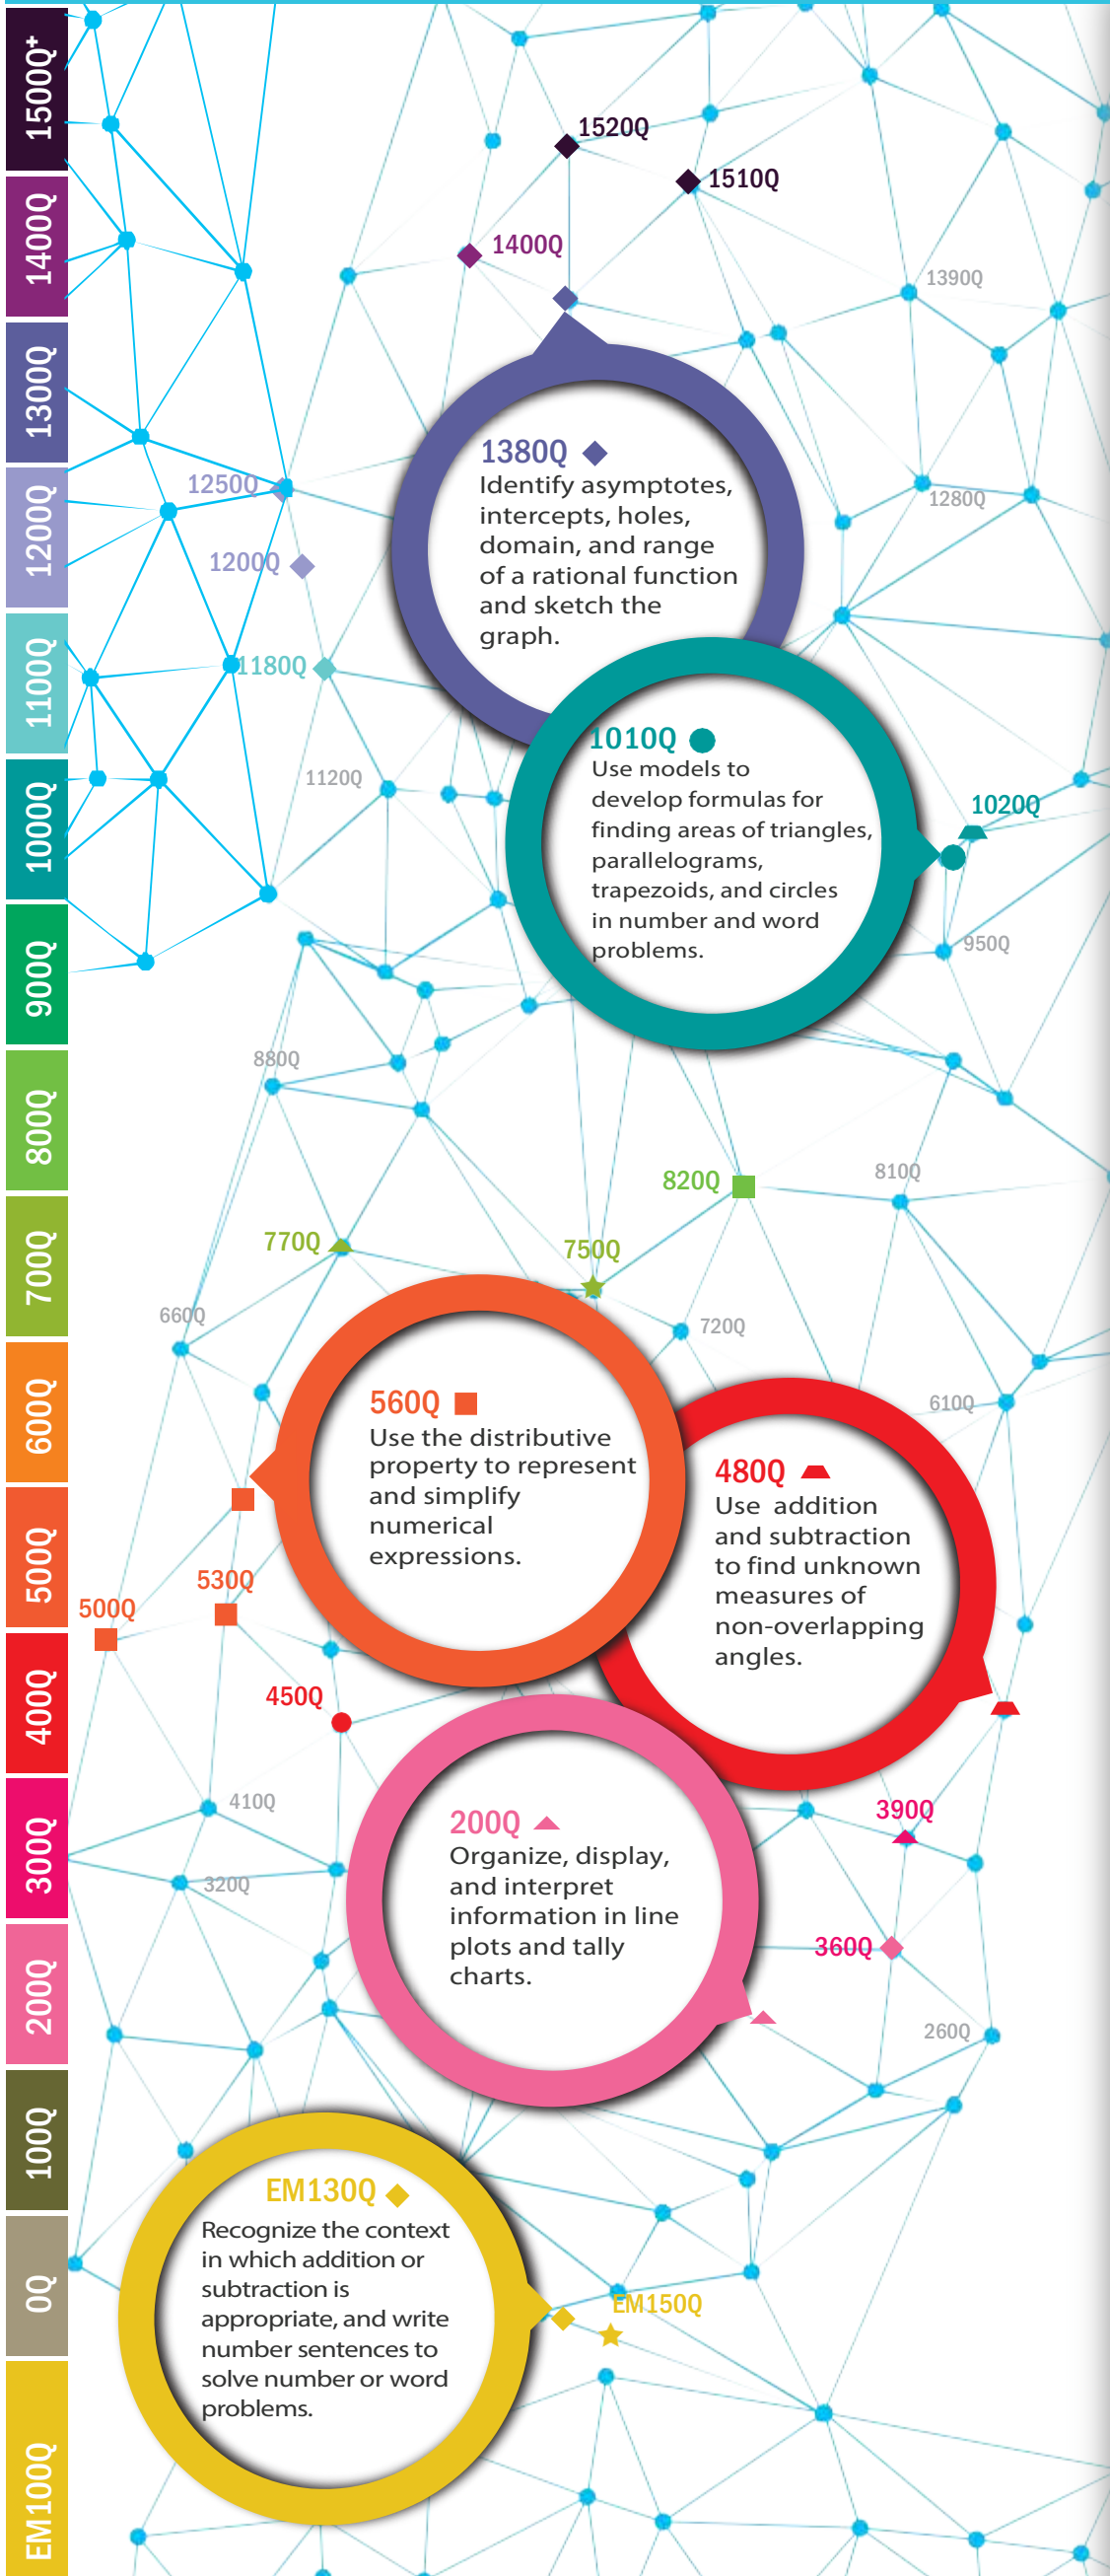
1500Q+
1400Q
1300Q
1200Q
1100Q
1000Q
900Q
800Q
700Q
600Q
500Q
400Q
300Q
200Q
100Q
0Q
EM100Q

1520Q
1510Q
1400Q
1390Q
1250Q
1200Q
1280Q

1380Q
Identify asymptotes, intercepts, holes, domain, and range of a rational function and sketch the graph.

1180Q
1120Q

1010Q
Use models to develop formulas for finding areas of triangles, parallelograms, trapezoids, and circles in number and word problems.

1020Q
950Q
880Q
820Q
810Q
770Q
750Q
660Q
720Q

560Q
Use the distributive property to represent and simplify numerical expressions.

610Q

480Q
Use addition and subtraction to find unknown measures of non-overlapping angles.

530Q
500Q
450Q
410Q
390Q
320Q

200Q
Organize, display, and interpret information in line plots and tally charts.

360Q
260Q

EM130Q
Recognize the context in which addition or subtraction is appropriate, and write number sentences to solve number or word problems.

EM150Q